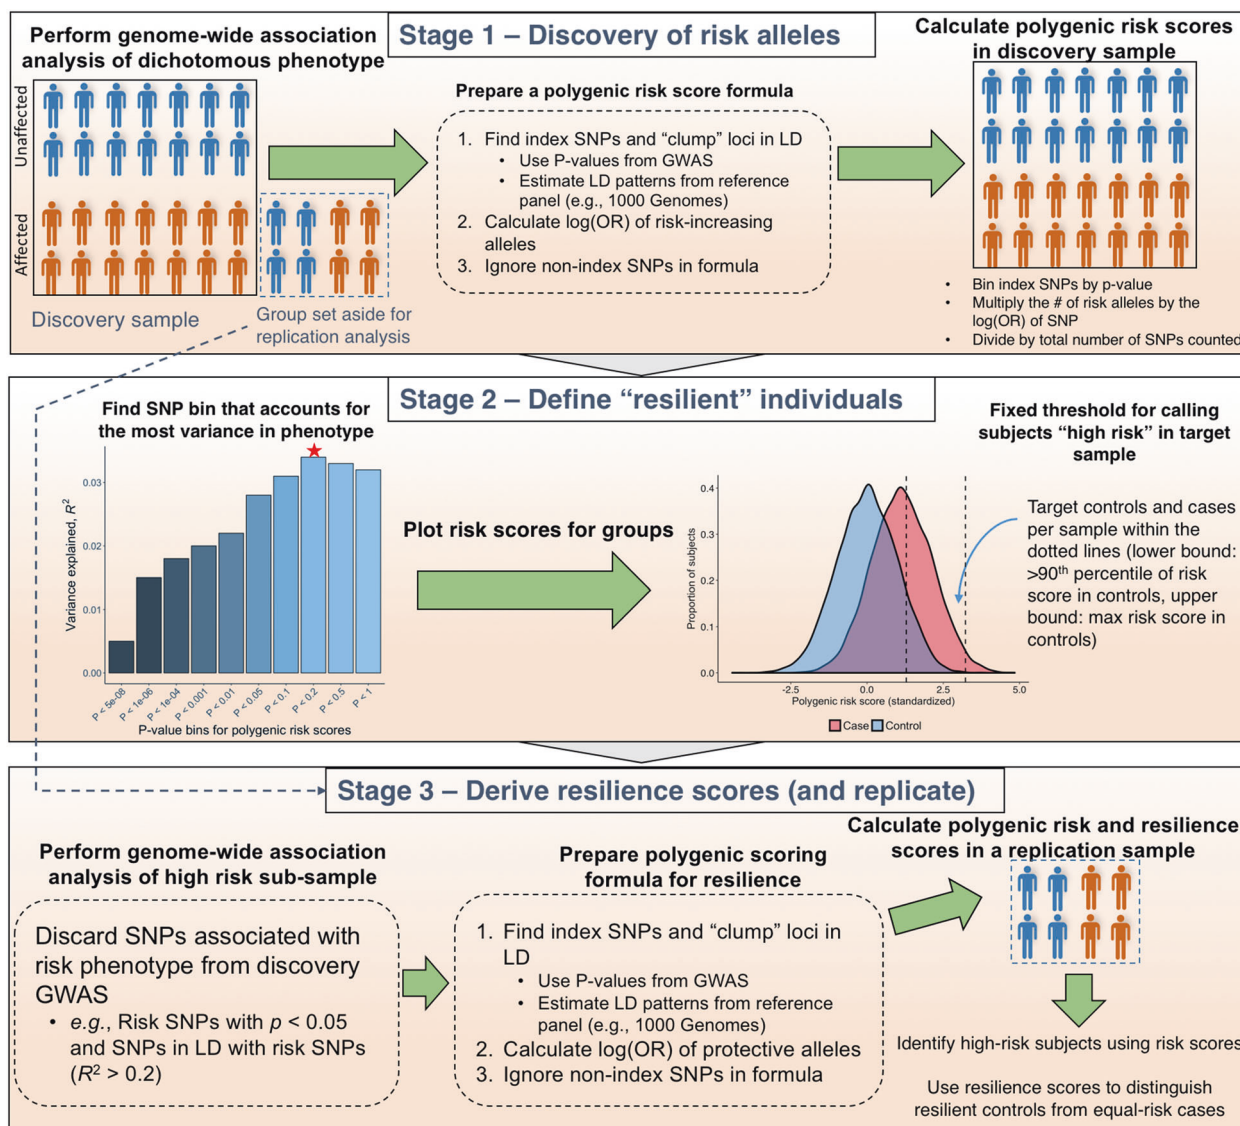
Perform genome-wide association analysis of dichotomous phenotype

Stage 1 – Discovery of risk alleles

Calculate polygenic risk scores in discovery sample

Unaffected

Affected

Discovery sample

Group set aside for replication analysis

Prepare a polygenic risk score formula

1. Find index SNPs and "clump" loci in LD
• Use P-values from GWAS
• Estimate LD patterns from reference panel (e.g., 1000 Genomes)
2. Calculate log(OR) of risk-increasing alleles
3. Ignore non-index SNPs in formula

• Bin index SNPs by p-value
• Multiply the # of risk alleles by the log(OR) of SNP
• Divide by total number of SNPs counted

Stage 2 – Define "resilient" individuals

Find SNP bin that accounts for the most variance in phenotype

Variance explained, $R^2$

0.03
0.02
0.01
0.00

P < 5e-08
P < 1e-06
P < 1e-04
P < 0.001
P < 0.01
P < 0.05
P < 0.1
P < 0.2
P < 0.5
P < 1

P-value bins for polygenic risk scores

Plot risk scores for groups

Proportion of subjects

0.4
0.3
0.2
0.1
0.0

-2.5
0.0
2.5
5.0

Polygenic risk score (standardized)

Case Control

Fixed threshold for calling subjects "high risk" in target sample

Target controls and cases per sample within the dotted lines (lower bound: >90$^{th}$ percentile of risk score in controls, upper bound: max risk score in controls)

Stage 3 – Derive resilience scores (and replicate)

Perform genome-wide association analysis of high risk sub-sample

Discard SNPs associated with risk phenotype from discovery GWAS
• e.g., Risk SNPs with $p$ < 0.05 and SNPs in LD with risk SNPs ($R^2$ > 0.2)

Prepare polygenic scoring formula for resilience

1. Find index SNPs and "clump" loci in LD
• Use P-values from GWAS
• Estimate LD patterns from reference panel (e.g., 1000 Genomes)
2. Calculate log(OR) of protective alleles
3. Ignore non-index SNPs in formula

Calculate polygenic risk and resilience scores in a replication sample

Identify high-risk subjects using risk scores

Use resilience scores to distinguish resilient controls from equal-risk cases